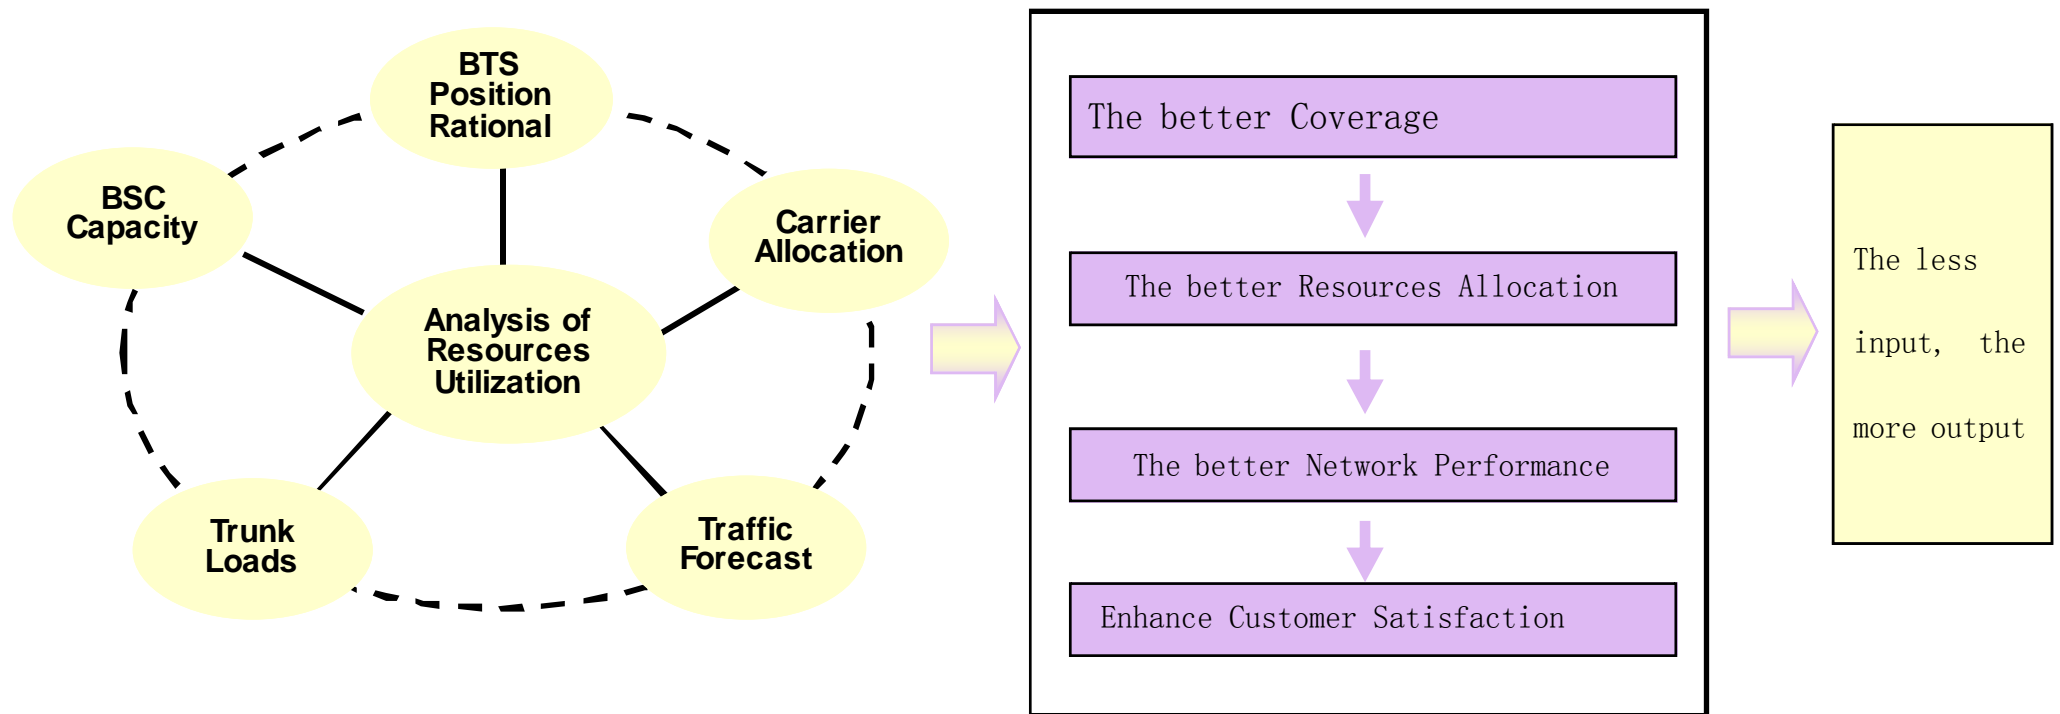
BTS Position Rational

BSC Capacity

Carrier Allocation

Analysis of Resources Utilization

Trunk Loads

Traffic Forecast

The better Coverage

The better Resources Allocation

The better Network Performance

Enhance Customer Satisfaction

The less input, the more output